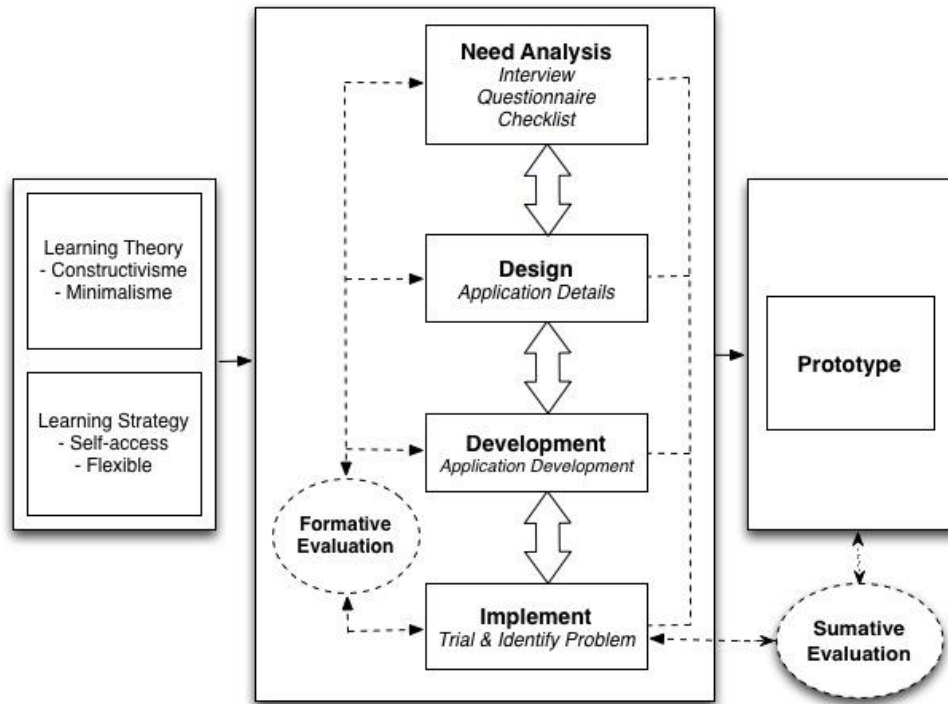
Learning Theory
- Constructivisme
- Minimalisme

Learning Strategy
- Self-access
- Flexible

Need Analysis
Interview
Questionnaire
Checklist

Design
Application Details

Development
Application Development

Implement
Trial & Identify Problem

Formative Evaluation

Prototype

Sumative Evaluation